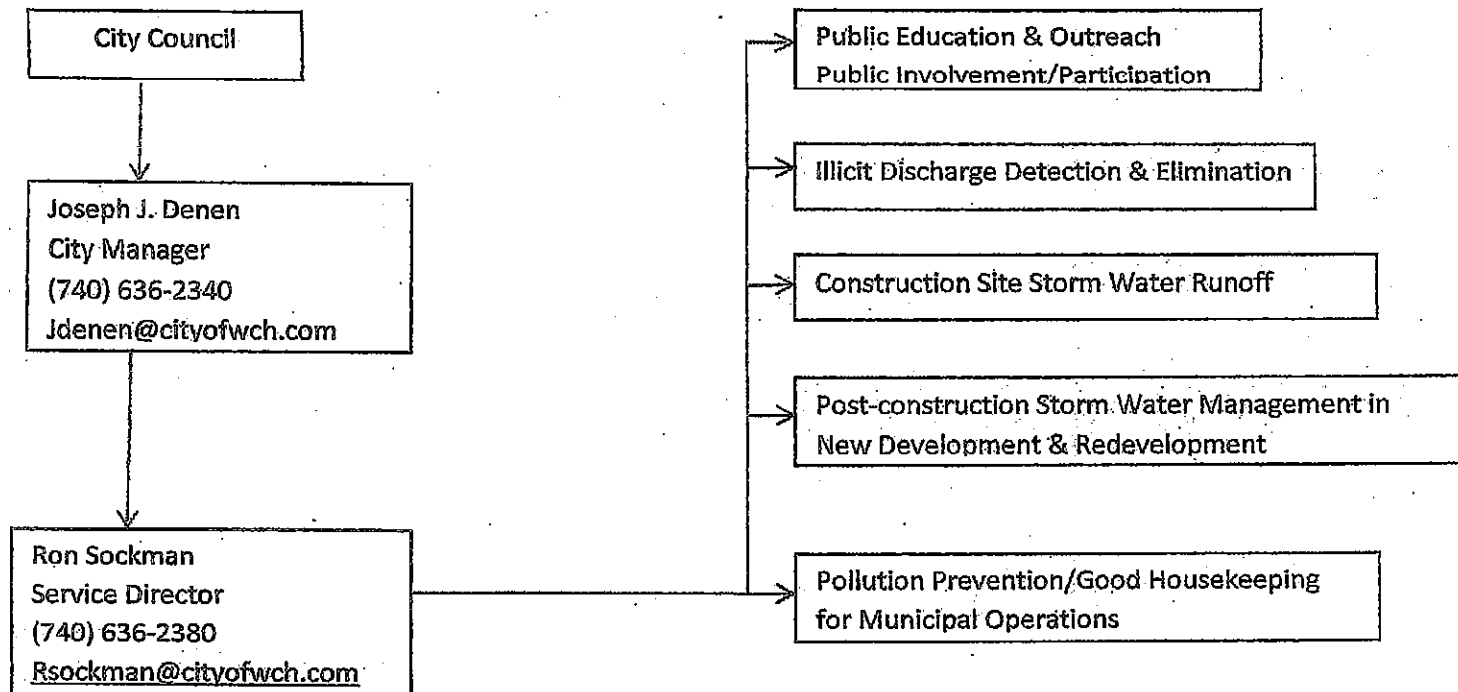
City Council

Joseph J. Denen
City Manager
(740) 636-2340
Jdenen@cityofwch.com

Ron Sockman
Service Director
(740) 636-2380
Rsockman@cityofwch.com

Public Education & Outreach
Public Involvement/Participation

Illicit Discharge Detection & Elimination

Construction Site Storm Water Runoff

Post-construction Storm Water Management in New Development & Redevelopment

Pollution Prevention/Good Housekeeping for Municipal Operations